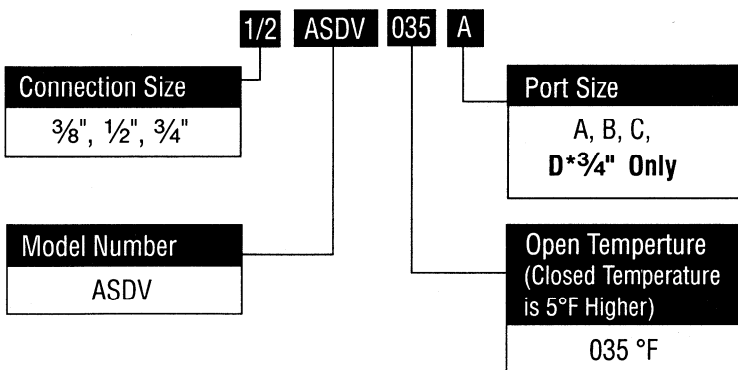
1/2 ASDV 035 A

Connection Size

$\frac{3}{8}$", $\frac{1}{2}$", $\frac{3}{4}$"

Port Size

A, B, C,
**D*$\frac{3}{4}$" Only**

Model Number

ASDV

Open Temperture (Closed Temperature is 5°F Higher)

035 °F